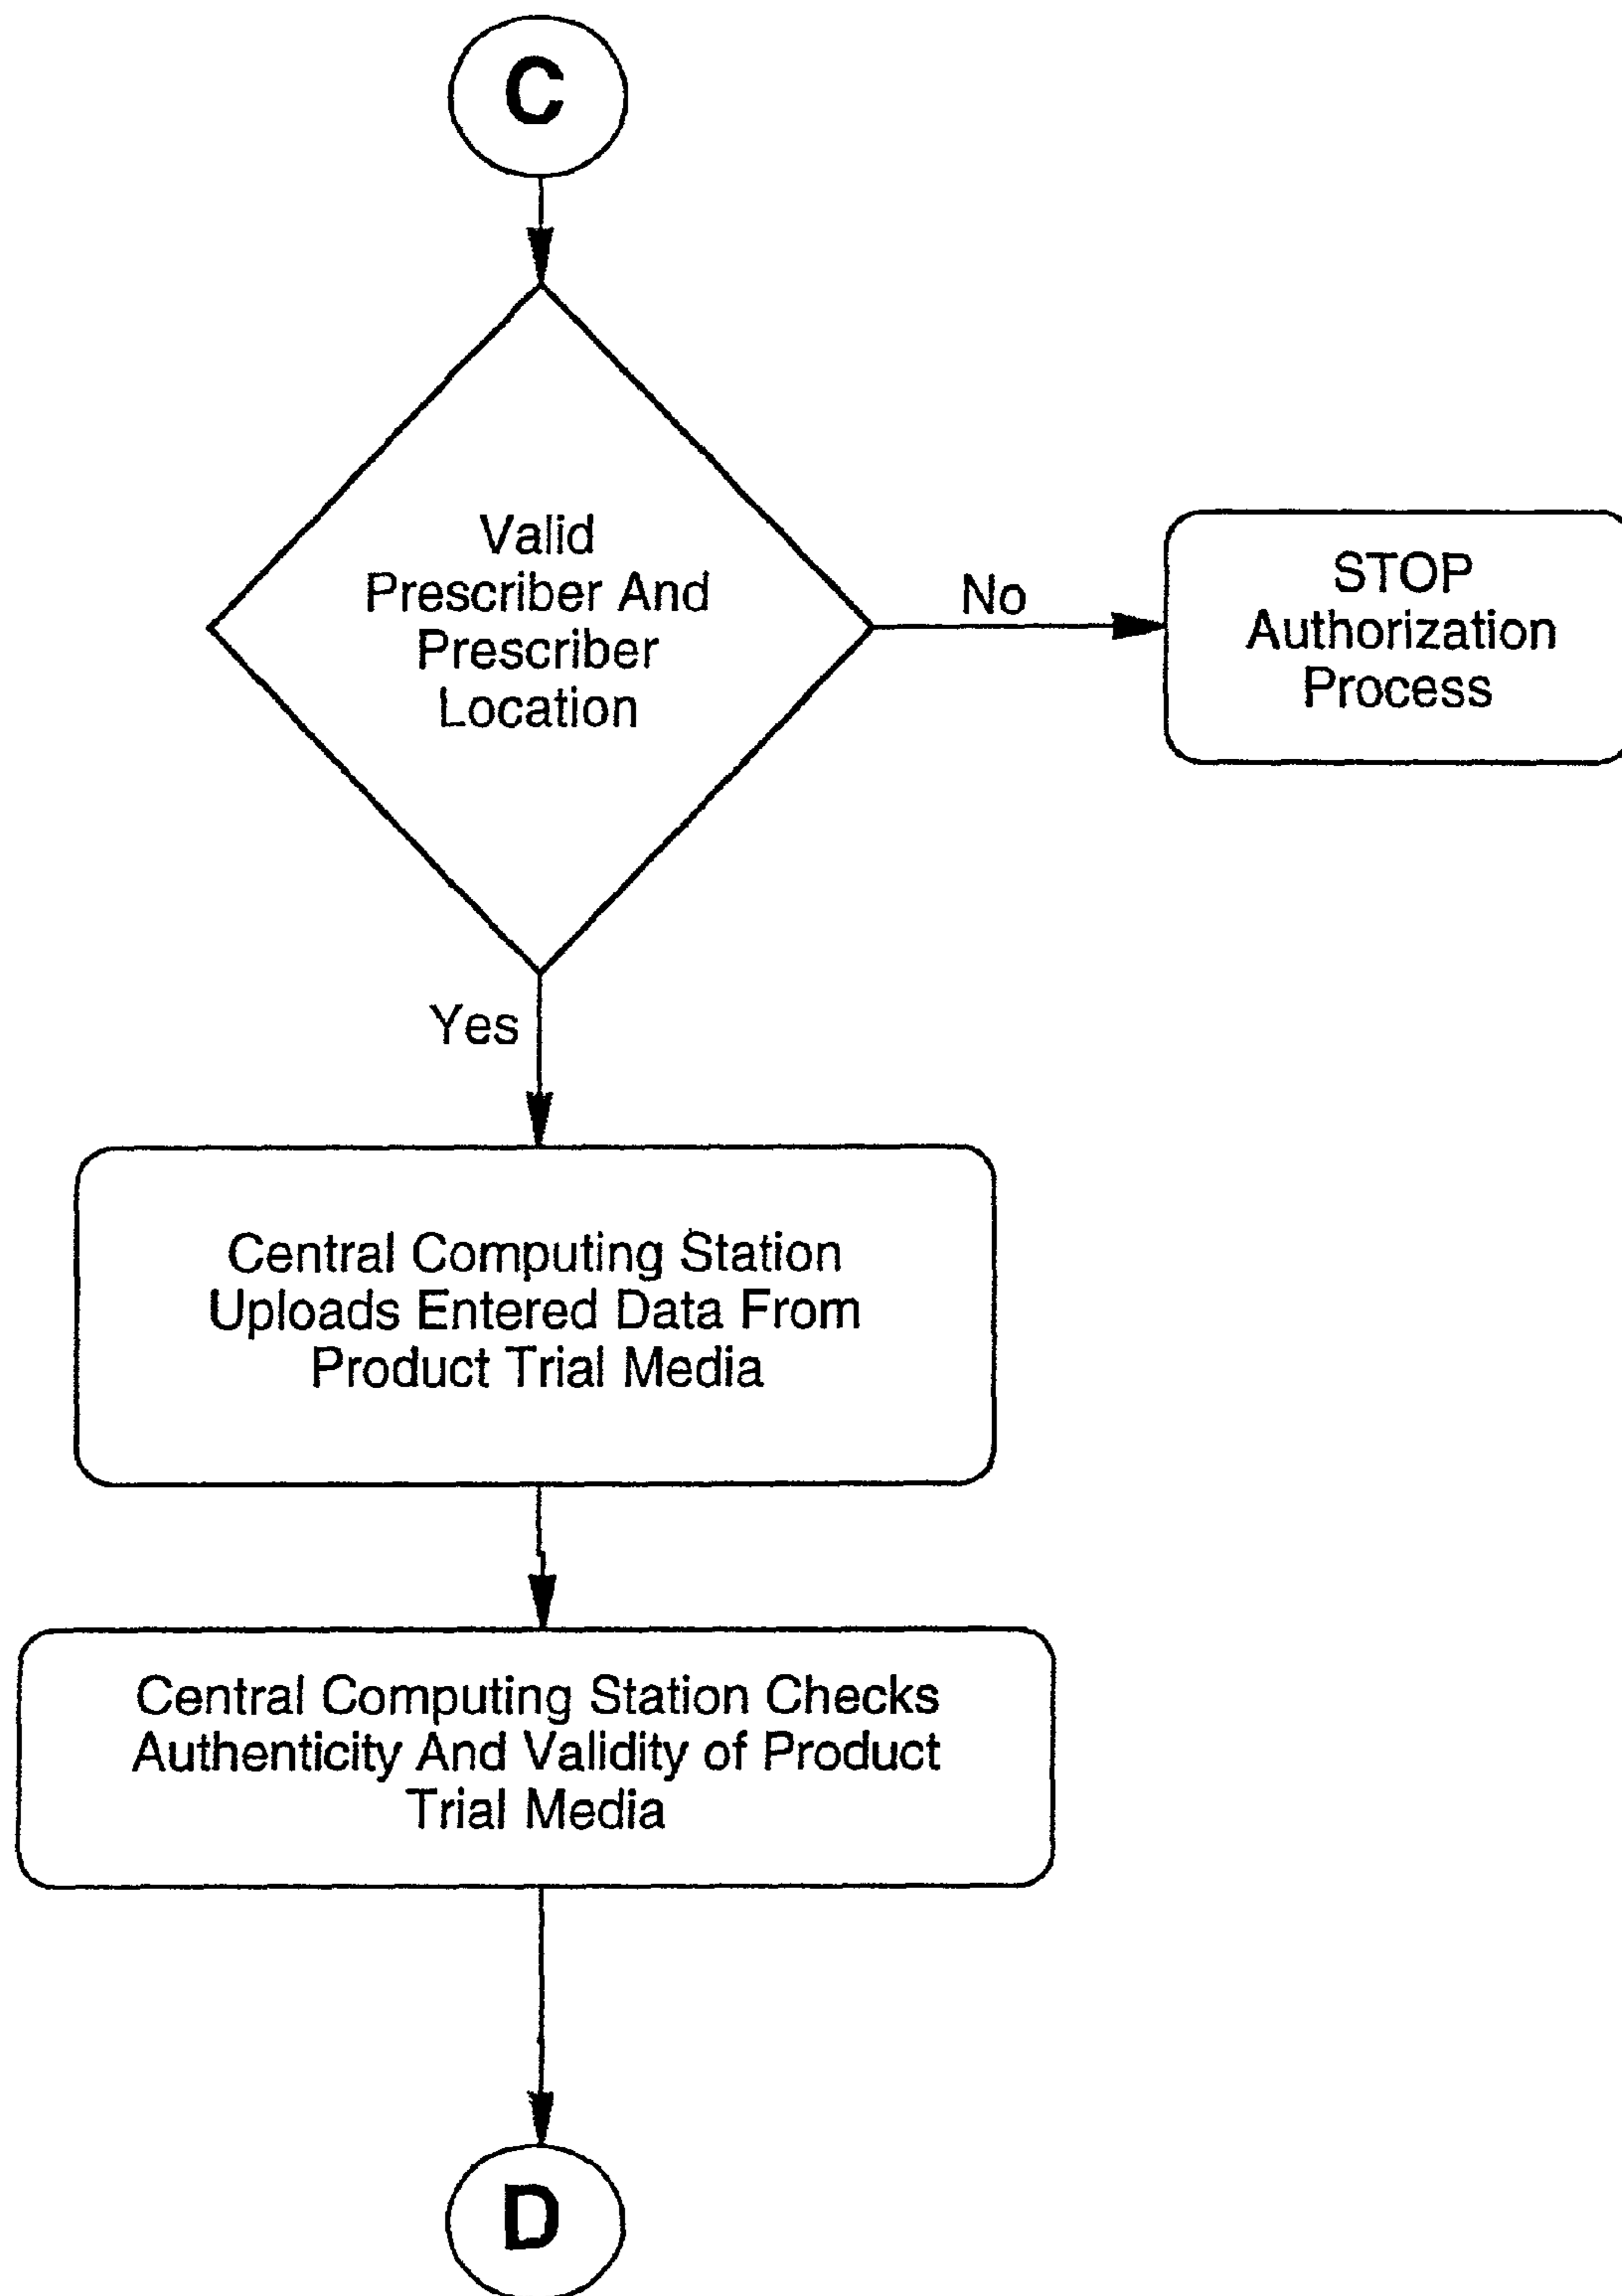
C

Valid Prescriber And Prescriber Location

No

STOP Authorization Process

Yes

Central Computing Station Uploads Entered Data From Product Trial Media

Central Computing Station Checks Authenticity And Validity of Product Trial Media

D